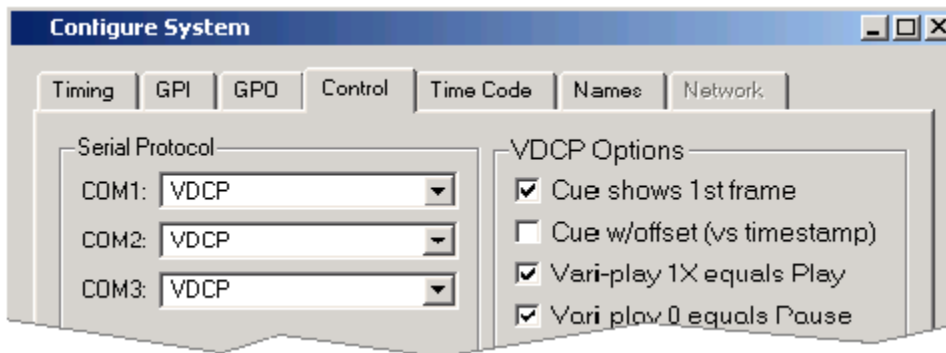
Contigure System

Timing | GPI | GPO | Control | Time Code | Names | Network

Serial Protocol

COM1: VDCP

COM2: VDCP

COM3: VDCP

VDCP Options

Cue shows 1st frame

Cue w/offset (vs timestamp)

Vari-play 1X equals Play

Vari play 0 equals Pause